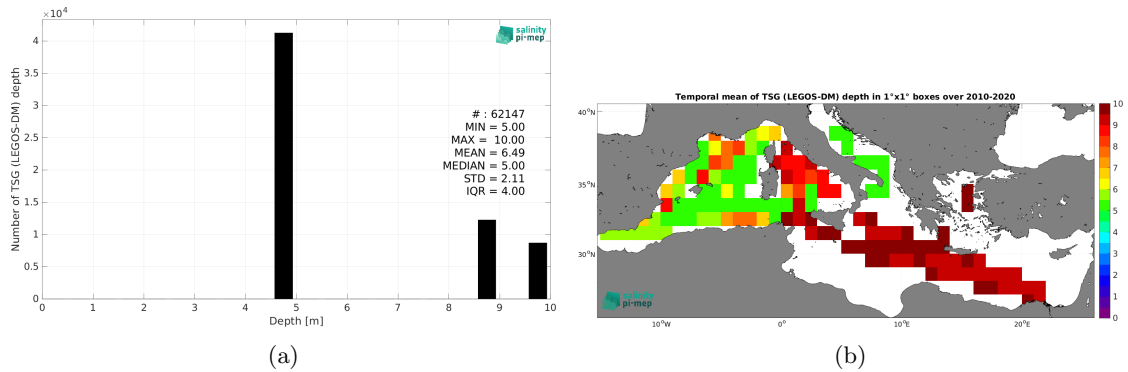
$\times 10^4$

salinity pi-mep

Number of TSG (LEGOS-DM) depth

4
3.5
3
2.5
2
1.5
1
0.5
0

# : 62147
MIN = 5.00
MAX = 10.00
MEAN = 6.49
MEDIAN = 5.00
STD = 2.11
IQR = 4.00

0 1 2 3 4 5 6 7 8 9 10

Depth [m]

(a)

Temporal mean of TSG (LEGOS-DM) depth in 1°x1° boxes over 2010-2020

40°N
35°N
30°N

10°W 0° 10°E 20°E

salinity pi-mep

10
9
8
7
6
5
4
3
2
1
0

(b)